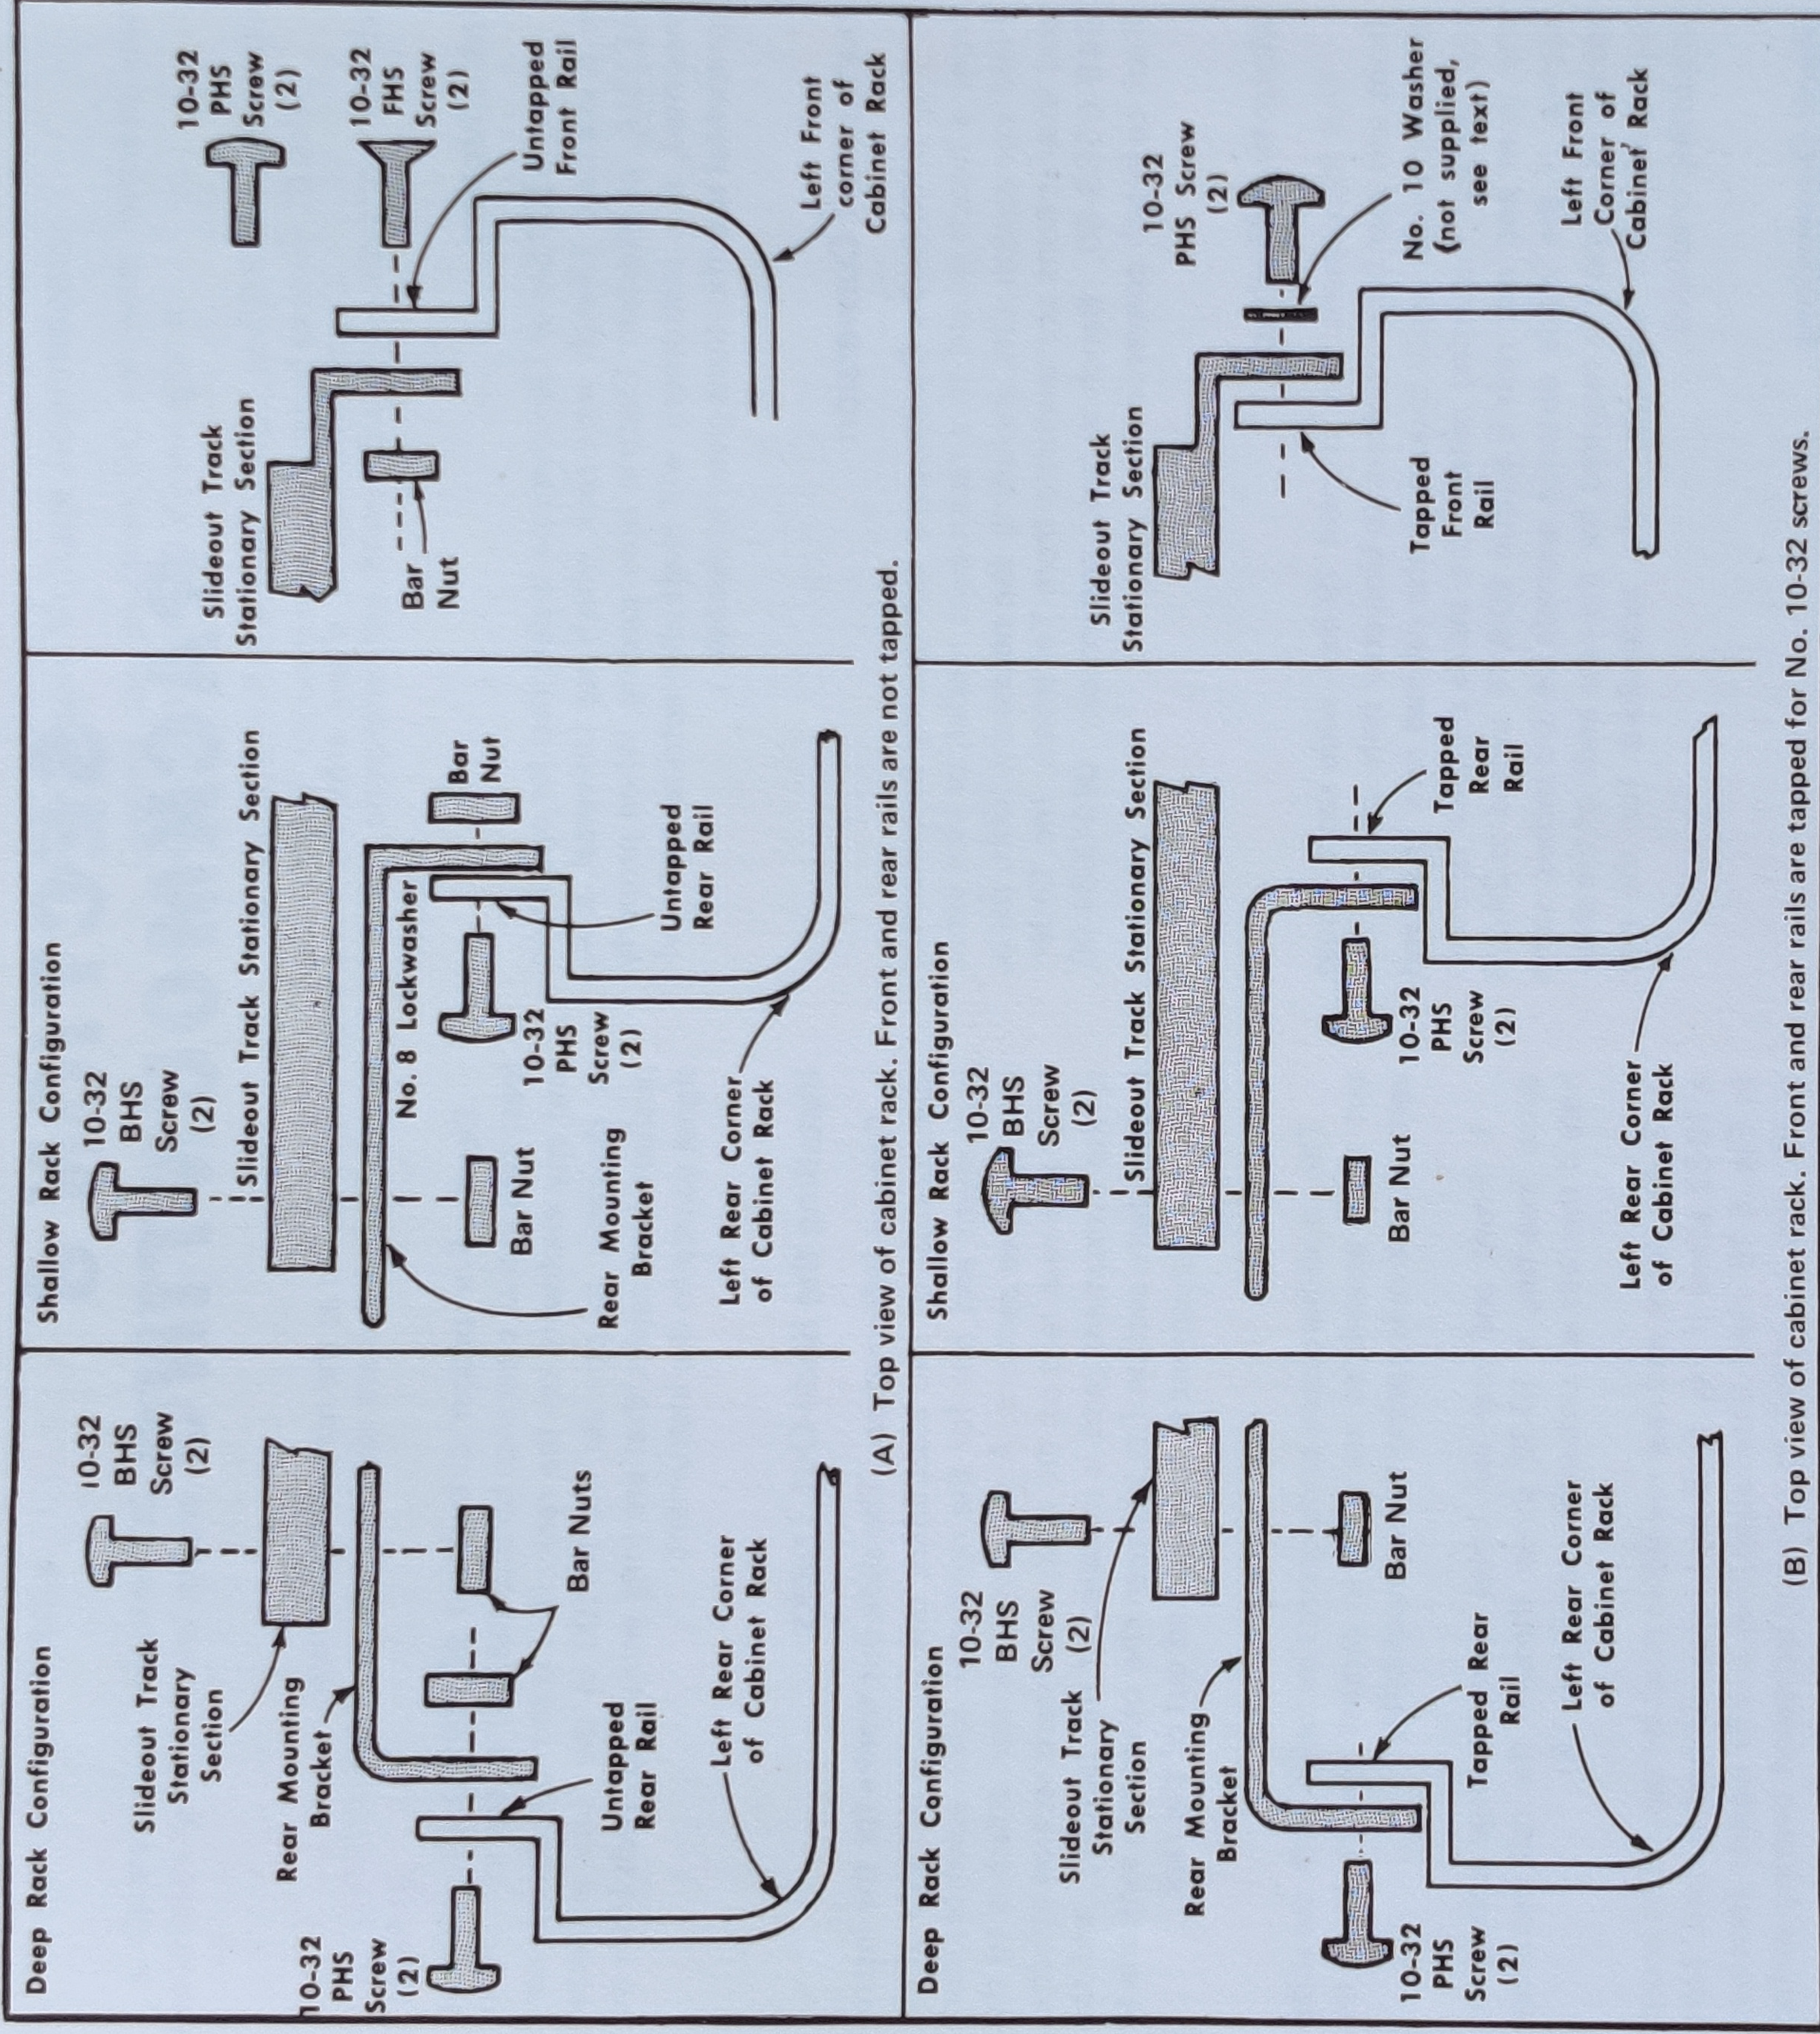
Deep Rack Configuration

10-32 BHS Screw (2)

Slideout Track Stationary Section

Rear Mounting Bracket

Bar Nuts

Untapped Rear Rail

10-32 PHS Screw (2)

Left Rear Corner of Cabinet Rack

Shallow Rack Configuration

10-32 BHS Screw (2)

Slideout Track Stationary Section

No. 8 Lockwasher

Bar Nut

Bar Nut

10-32 PHS Screw (2)

Rear Mounting Bracket

Untapped Rear Rail

Left Rear Corner of Cabinet Rack

Slideout Track Stationary Section

10-32 PHS Screw (2)

10-32 FHS Screw (2)

Untapped Front Rail

Bar Nut

Left Front corner of Cabinet Rack

(A) Top view of cabinet rack. Front and rear rails are not tapped.

Deep Rack Configuration

10-32 BHS Screw (2)

Slideout Track Stationary Section

Rear Mounting Bracket

Bar Nut

Tapped Rear Rail

10-32 PHS Screw (2)

Left Rear Corner of Cabinet Rack

Shallow Rack Configuration

10-32 BHS Screw (2)

Slideout Track Stationary Section

Bar Nut

10-32 PHS Screw (2)

Tapped Rear Rail

Left Rear Corner of Cabinet Rack

Slideout Track Stationary Section

10-32 PHS Screw (2)

No. 10 Washer (not supplied, see text)

Tapped Front Rail

Left Front Corner of Cabinet Rack

(B) Top view of cabinet rack. Front and rear rails are tapped for No. 10-32 screws.